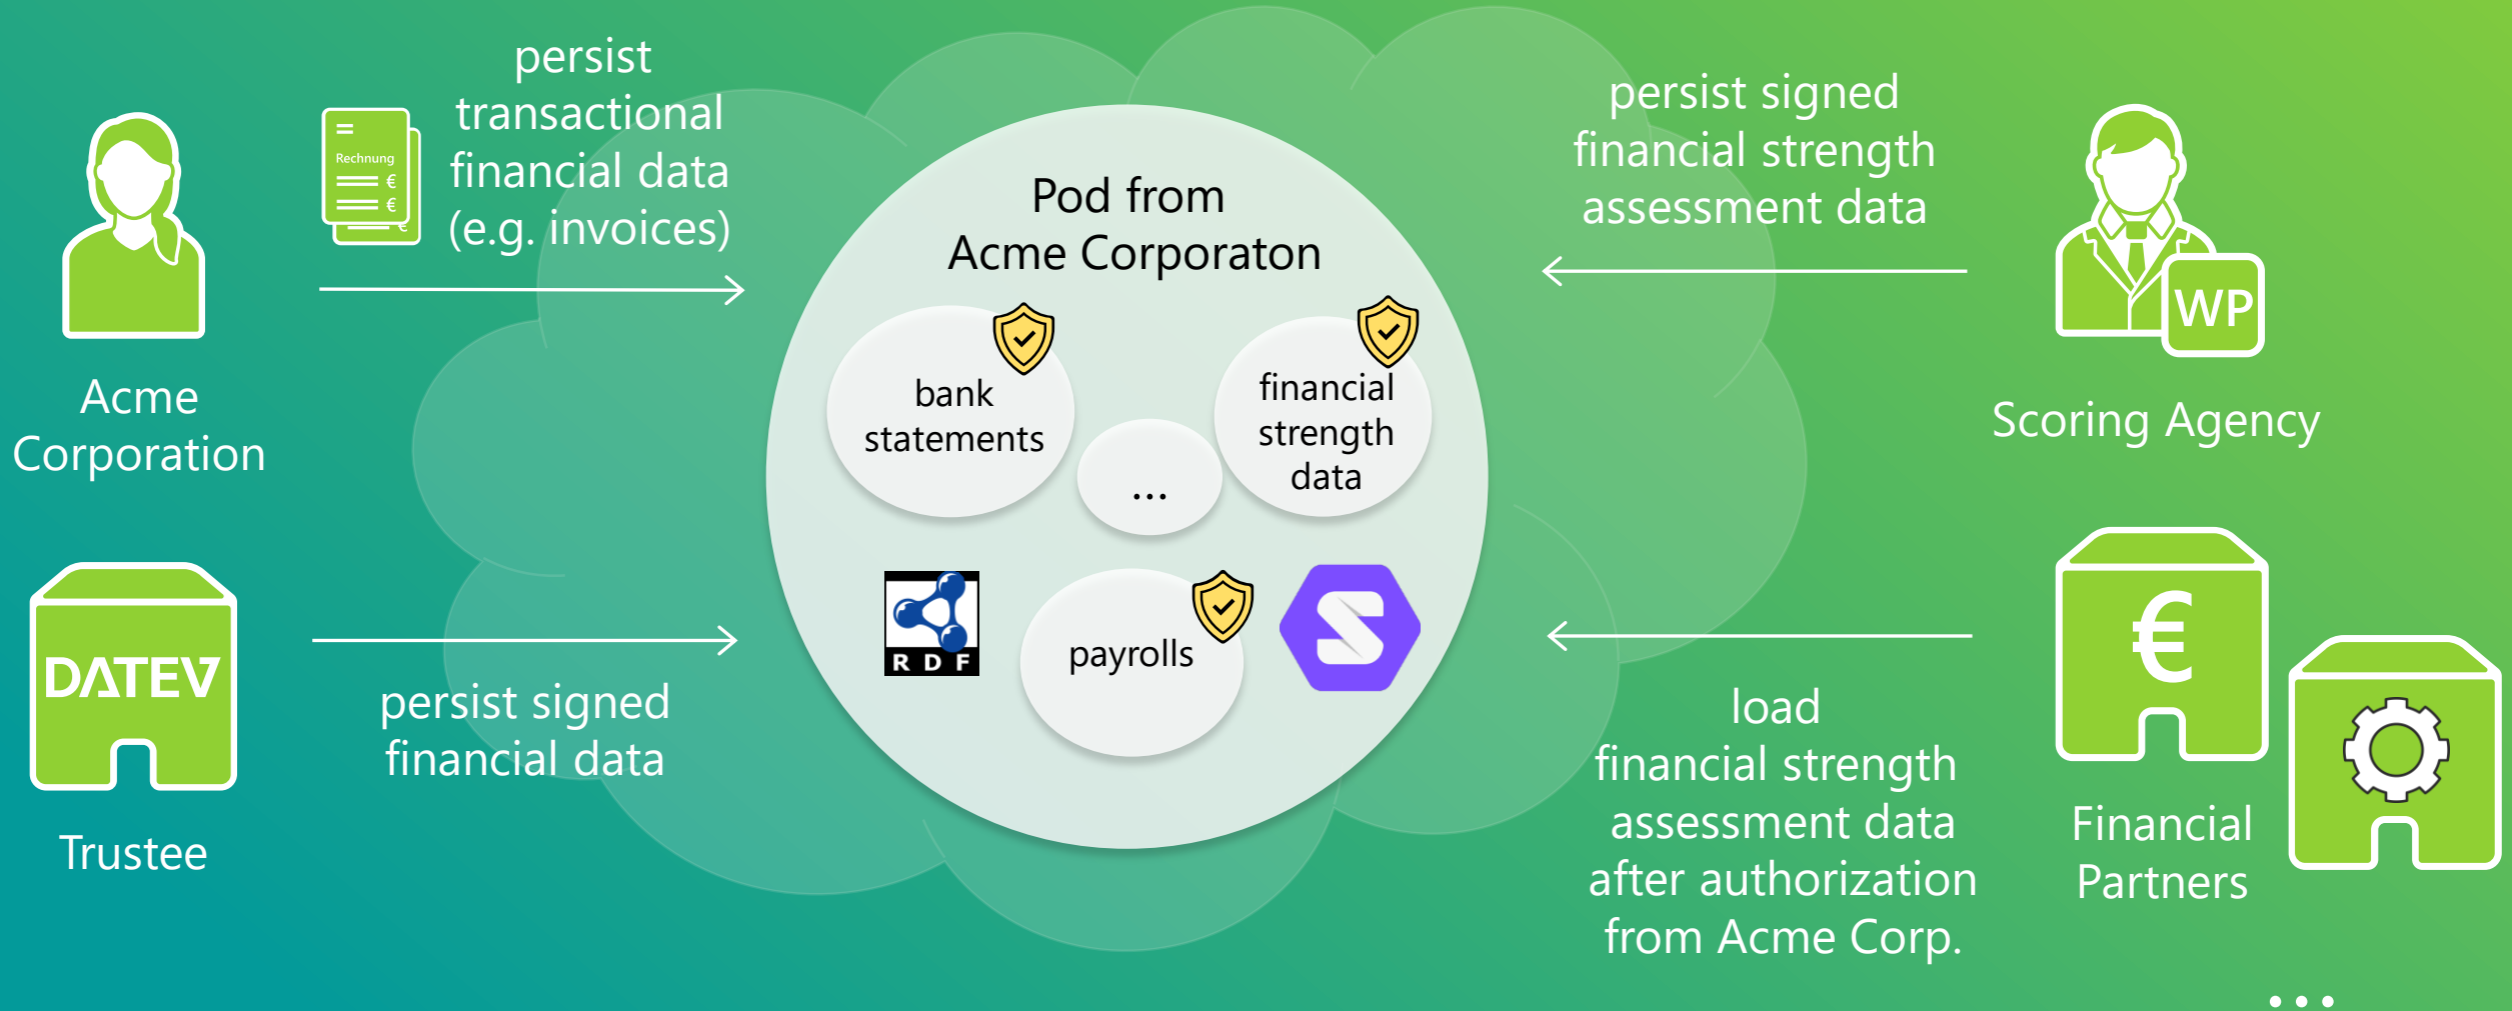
Acme Corporation

Rechnung
€
€
€

persist transactional financial data (e.g. invoices)

Pod from Acme Corporaton

bank statements

...

financial strength data

R D F

payrolls

persist signed financial strength assessment data

WP

Scoring Agency

DATEV

Trustee

persist signed financial data

load financial strength assessment data after authorization from Acme Corp.

€

Financial Partners

...